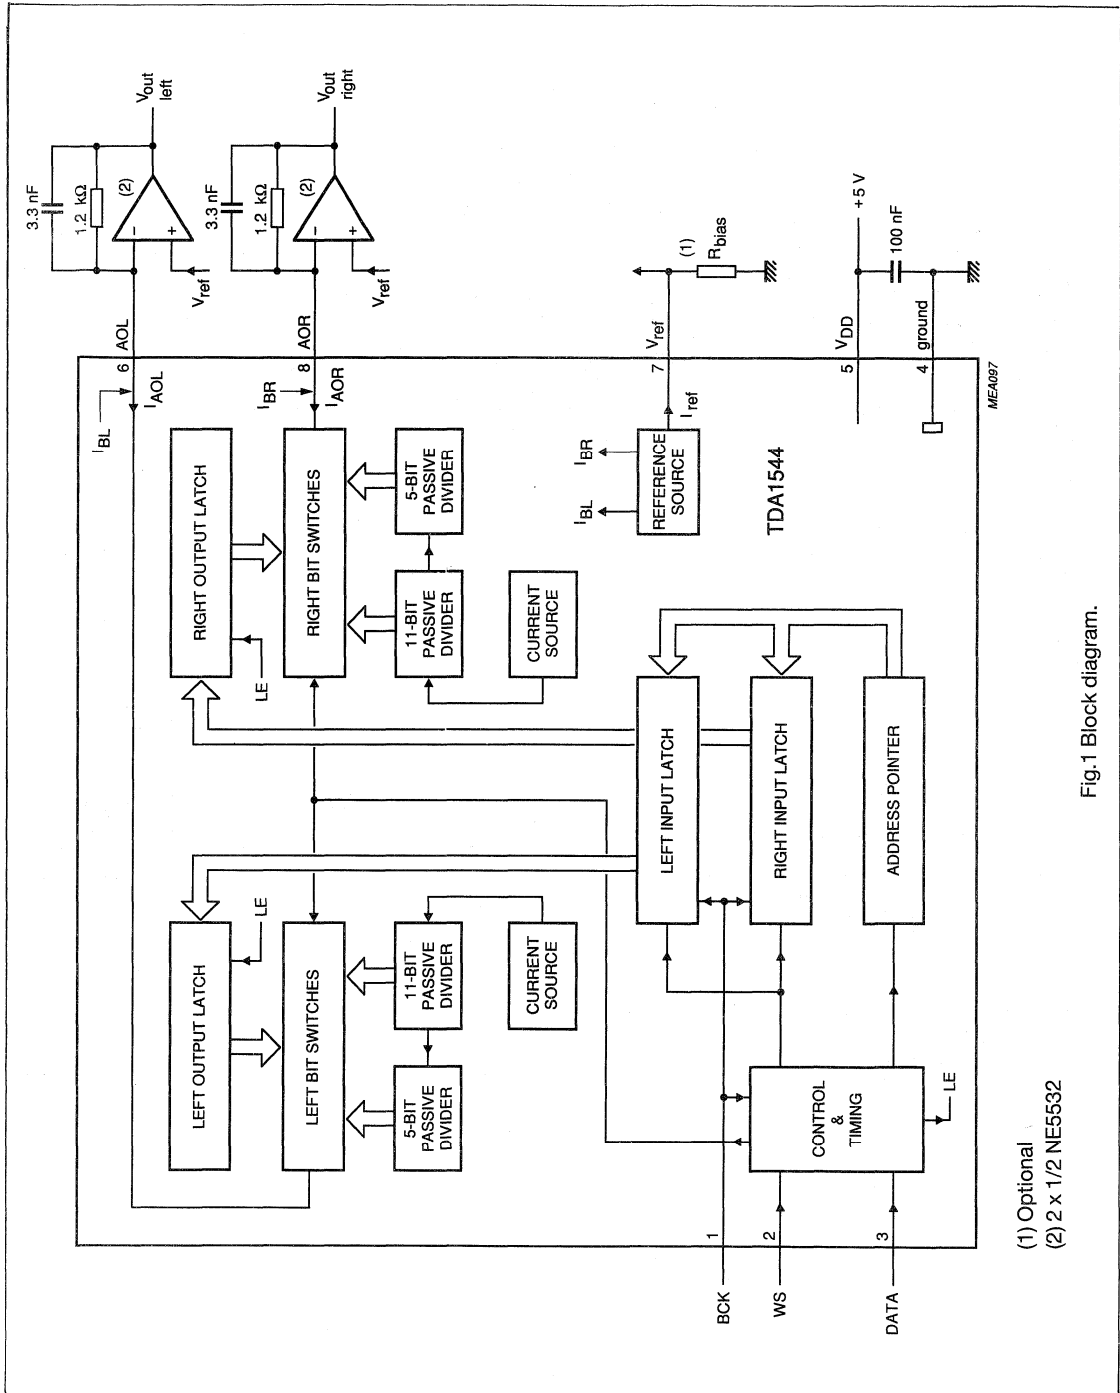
$V_{out}$ left

$V_{out}$ right

3.3 nF

1.2 kΩ

(2)

3.3 nF

1.2 kΩ

(2)

$V_{ref}$

$V_{ref}$

AOL

AOR

6

8

$I_{AOL}$

$I_{AOR}$

$I_{BL}$

$I_{BR}$

RIGHT OUTPUT LATCH

RIGHT BIT SWITCHES

5-BIT PASSIVE DIVIDER

11-BIT PASSIVE DIVIDER

CURRENT SOURCE

LE

LEFT OUTPUT LATCH

LEFT BIT SWITCHES

11-BIT PASSIVE DIVIDER

5-BIT PASSIVE DIVIDER

CURRENT SOURCE

LE

LEFT INPUT LATCH

RIGHT INPUT LATCH

ADDRESS POINTER

CONTROL & TIMING

LE

(1)

$R_{bias}$

$V_{ref}$

7

$I_{ref}$

$I_{BR}$

$I_{BL}$

REFERENCE SOURCE

TDA1544

+5 V

100 nF

$V_{DD}$

5

ground

4

MEA097

1

2

3

BCK

WS

DATA

(1) Optional
(2) 2 x 1/2 NE5532

Fig.1 Block diagram.